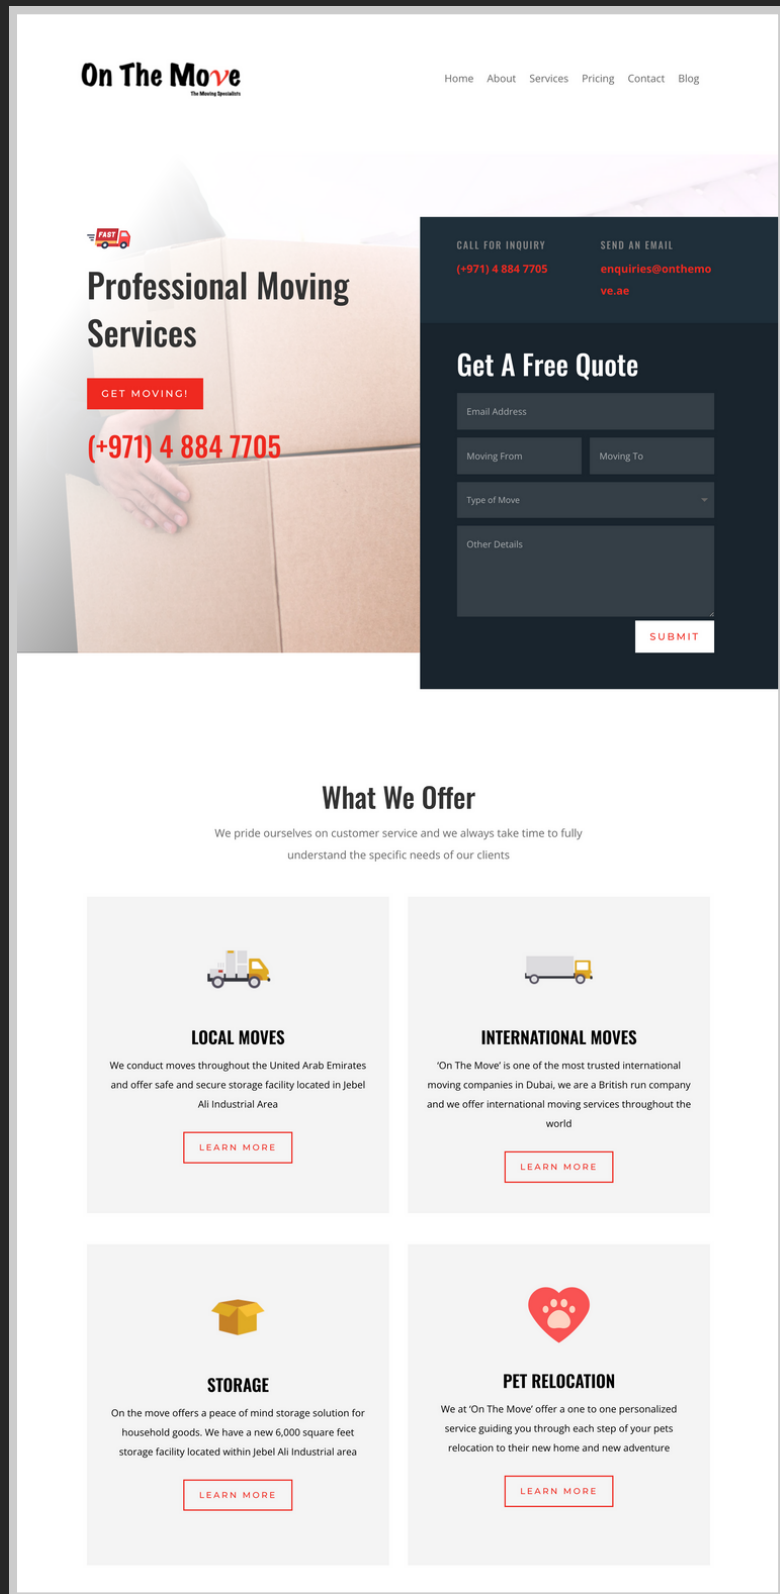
On The Move
The Moving Specialists

Home About Services Pricing Contact Blog

FAST

Professional Moving Services

GET MOVING!

(+971) 4 884 7705

CALL FOR INQUIRY
(+971) 4 884 7705

SEND AN EMAIL
enquiries@onthemove.ae

Get A Free Quote

Email Address

Moving From

Moving To

Type of Move

Other Details

SUBMIT

What We Offer

We pride ourselves on customer service and we always take time to fully understand the specific needs of our clients

LOCAL MOVES

We conduct moves throughout the United Arab Emirates and offer safe and secure storage facility located in Jebel Ali Industrial Area

LEARN MORE

INTERNATIONAL MOVES

'On The Move' is one of the most trusted international moving companies in Dubai, we are a British run company and we offer international moving services throughout the world

LEARN MORE

STORAGE

On the move offers a peace of mind storage solution for household goods. We have a new 6,000 square feet storage facility located within Jebel Ali Industrial area

LEARN MORE

PET RELOCATION

We at 'On The Move' offer a one to one personalized service guiding you through each step of your pets relocation to their new home and new adventure

LEARN MORE